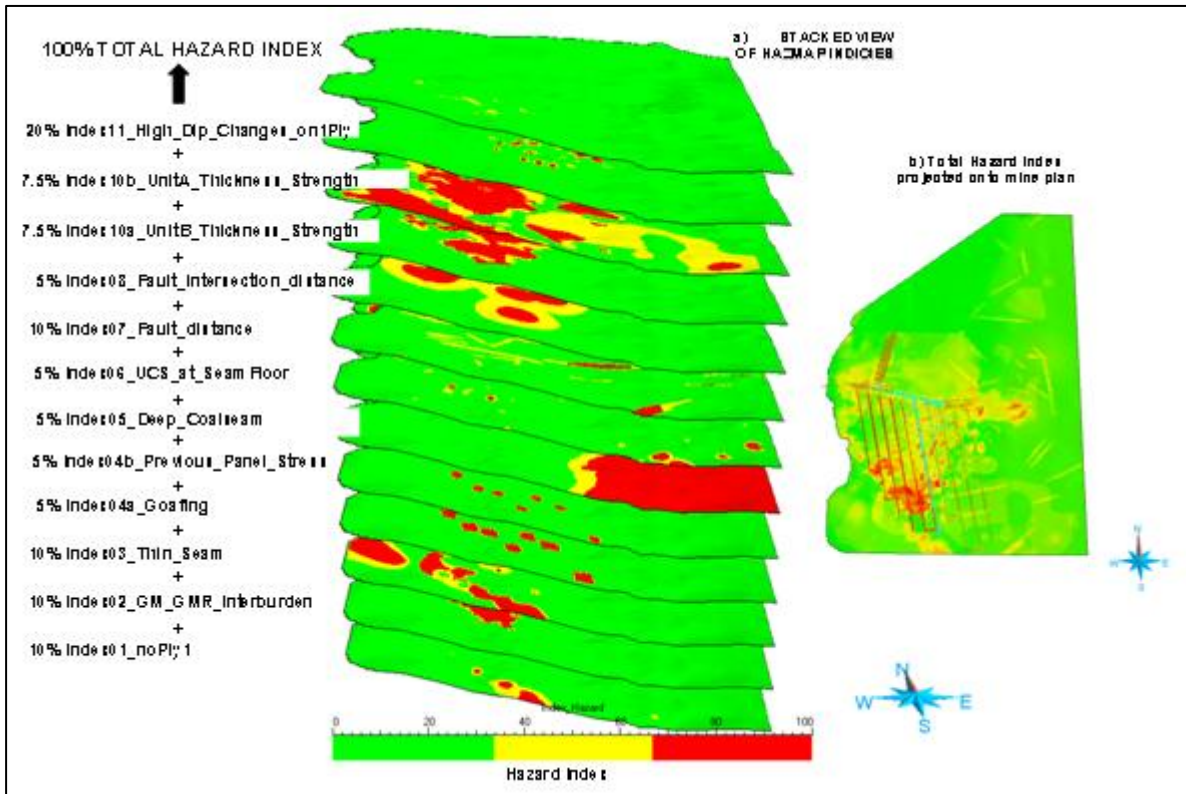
100% TOTAL HAZARD INDEX

a) STACKED VIEW OF HAZMAP INDICIES

20% Index11_High_Dip_Changes_on1Ply
+
7.5% Index10b_UnitA_Thickness_Strength
+
7.5% Index10a_UnitB_Thickness_Strength
+
5% Index08_Fault_Intersection_distance
+
10% Index07_Fault_distance
+
5% Index06_UCS_at_Seam Floor
+
5% Index05_Deep_Coalseam
+
5% Index04b_Previous_Panel_Stress
+
5% Index04a_Goafing
+
10% Index03_Thin_Seam
+
10% Index02_GM_GMR_Interburden
+
10% Index01_noPly1

b) Total Hazard Index projected onto mine plan

N
W
E
S

N
W
E
S

Index_Hazard
0 20 40 60 80 100
Hazard Index